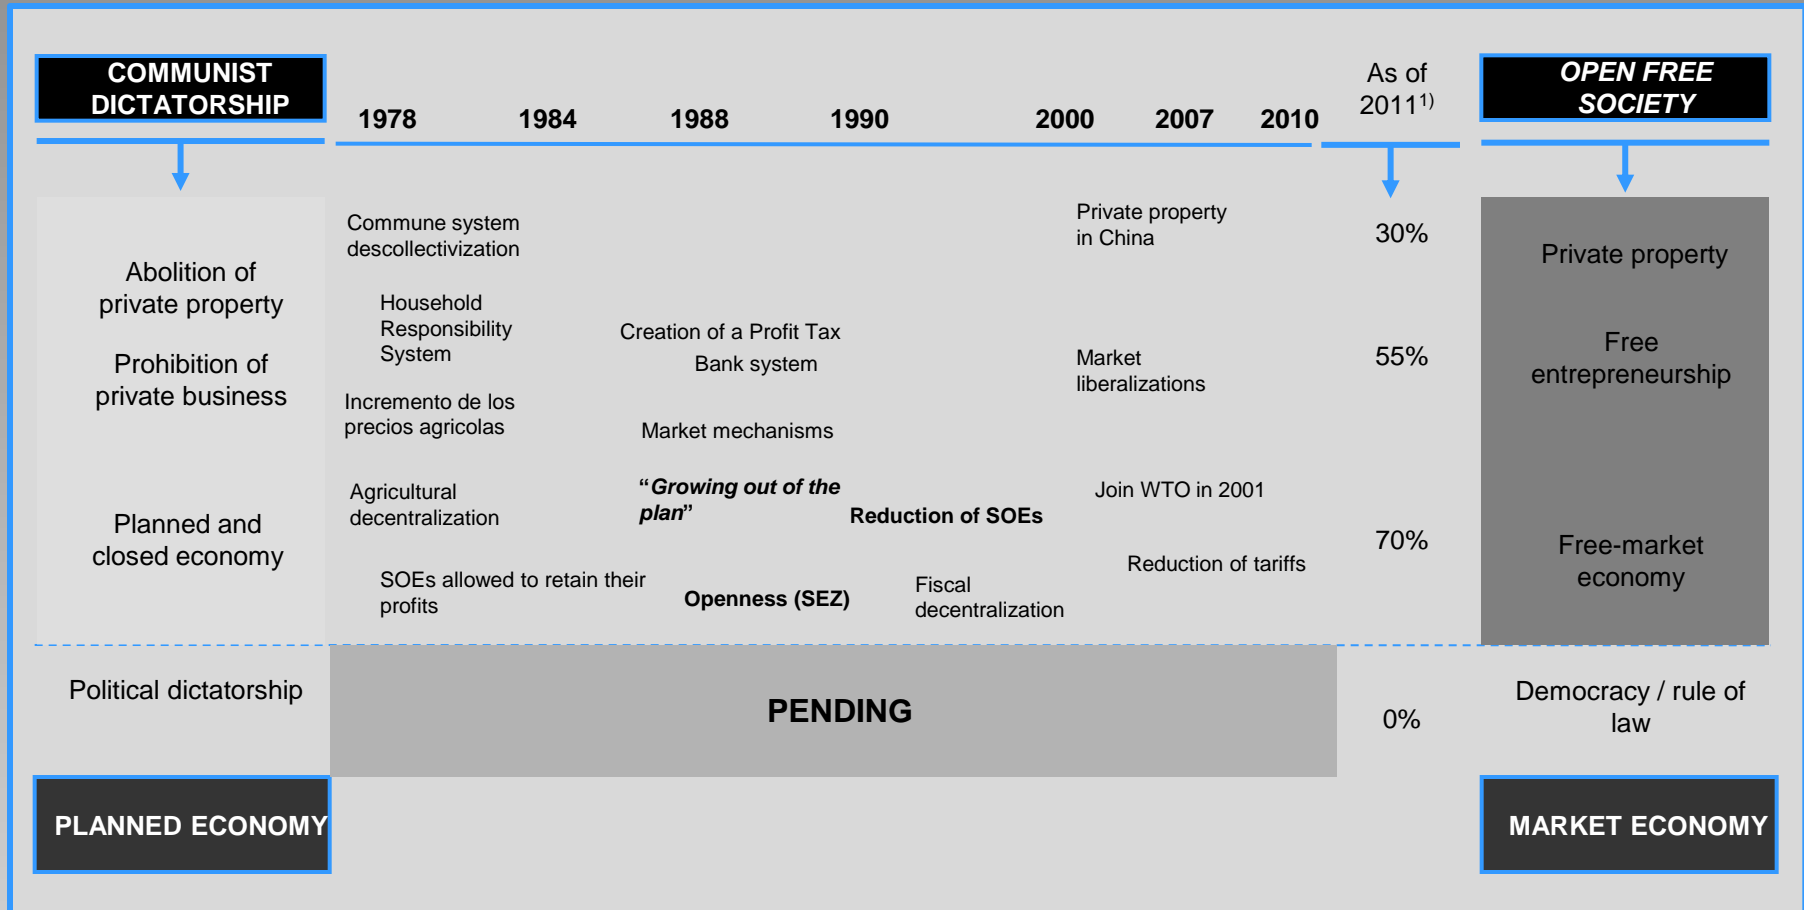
COMMUNIST DICTATORSHIP

1978 1984 1988 1990 2000 2007 2010

As of 2011$^{1)}$

OPEN FREE SOCIETY

Abolition of private property

Prohibition of private business

Planned and closed economy

Commune system descollectivization

Household Responsibility System

Incremento de los precios agricolas

Agricultural decentralization

SOEs allowed to retain their profits

Creation of a Profit Tax

Bank system

Market mechanisms

"Growing out of the plan"

Openness (SEZ)

Reduction of SOEs

Fiscal decentralization

Private property in China

Market liberalizations

Join WTO in 2001

Reduction of tariffs

30%

55%

70%

Private property

Free entrepreneurship

Free-market economy

Political dictatorship

PENDING

0%

Democracy / rule of law

PLANNED ECONOMY

MARKET ECONOMY